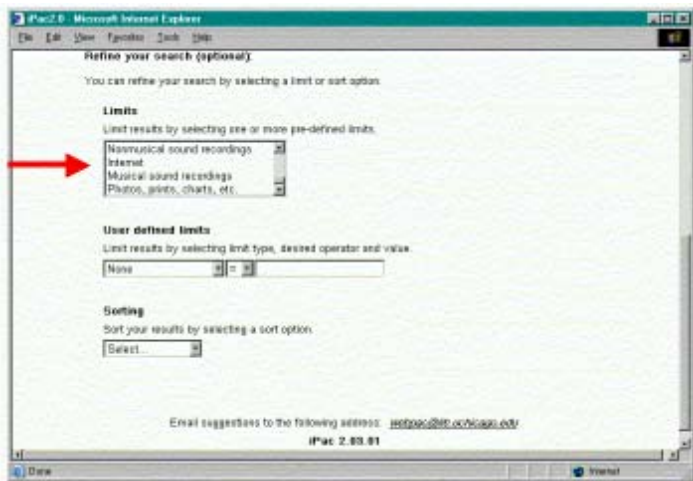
iPac2.0 - Microsoft Internet Explorer

File Edit View Favorites Tools Help

Refine your search (optional):

You can refine your search by selecting a limit or sort option.

Limits

Limit results by selecting one or more pre-defined limits.

Nonmusical sound recordings
Internet
Musical sound recordings
Photos, prints, charts, etc.

User defined limits

Limit results by selecting limit type, desired operator and value.

None
=

Sorting

Sort your results by selecting a sort option.

Select...

Email suggestions to the following address: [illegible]

iPac 2.03.01

Done

Internet